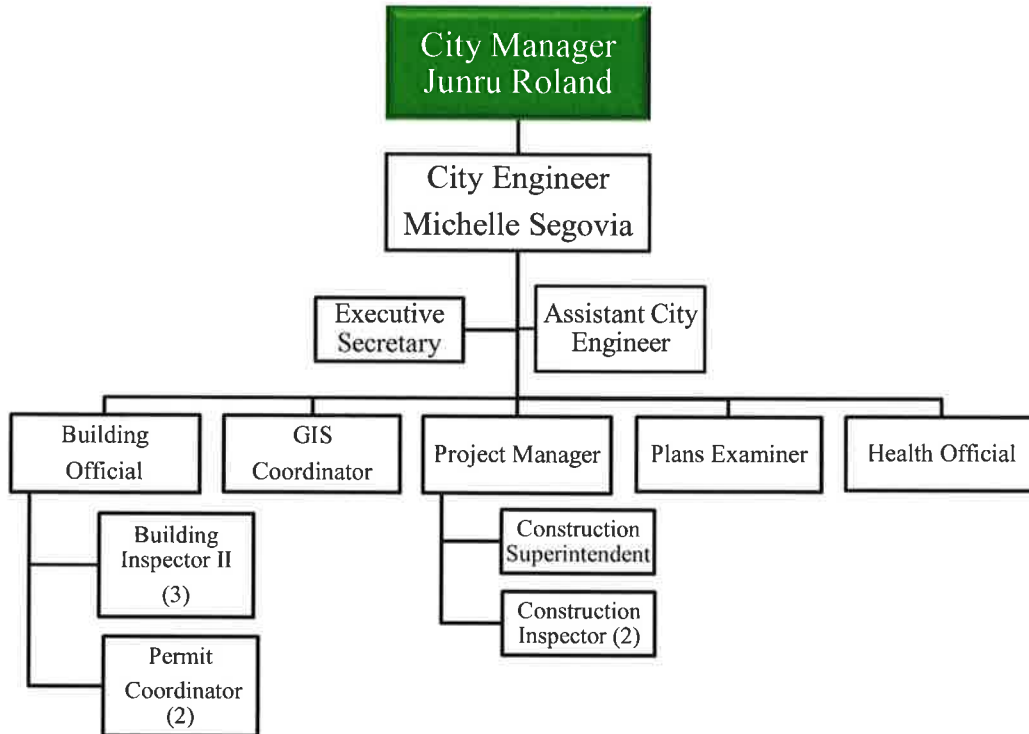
City Manager
Junru Roland

City Engineer
Michelle Segovia

Executive Secretary

Assistant City Engineer

Building Official

GIS Coordinator

Project Manager

Plans Examiner

Health Official

Building Inspector II (3)

Permit Coordinator (2)

Construction Superintendent

Construction Inspector (2)